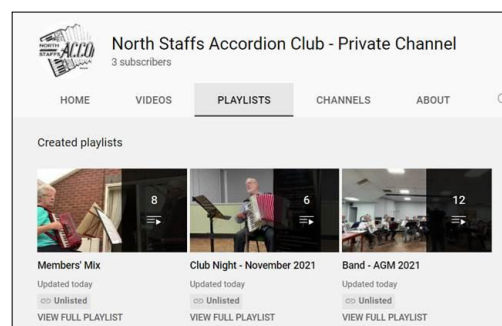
NORTH STAFFS ACCO

North Staffs Accordion Club - Private Channel
3 subscribers

HOME VIDEOS PLAYLISTS CHANNELS ABOUT

Created playlists

8

6

12

Members' Mix
Updated today
Unlisted
VIEW FULL PLAYLIST

Club Night - November 2021
Updated today
Unlisted
VIEW FULL PLAYLIST

Band - AGM 2021
Updated today
Unlisted
VIEW FULL PLAYLIST